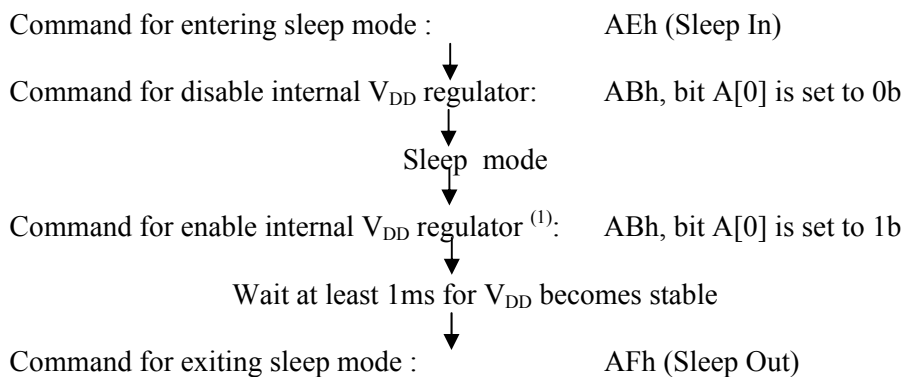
Command for entering sleep mode : AEh (Sleep In)

Command for disable internal $V_{DD}$ regulator: ABh, bit A[0] is set to 0b

Sleep mode

Command for enable internal $V_{DD}$ regulator $^{(1)}$: ABh, bit A[0] is set to 1b

Wait at least 1ms for $V_{DD}$ becomes stable

Command for exiting sleep mode : AFh (Sleep Out)